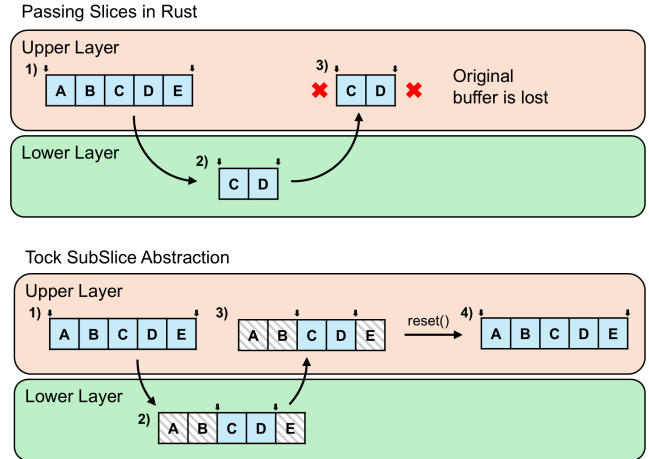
Passing Slices in Rust

Upper Layer

1) A B C D E

3) C D

Original buffer is lost

Lower Layer

2) C D

Tock SubSlice Abstraction

Upper Layer

1) A B C D E

3) A B C D E

reset()

4) A B C D E

Lower Layer

2) A B C D E